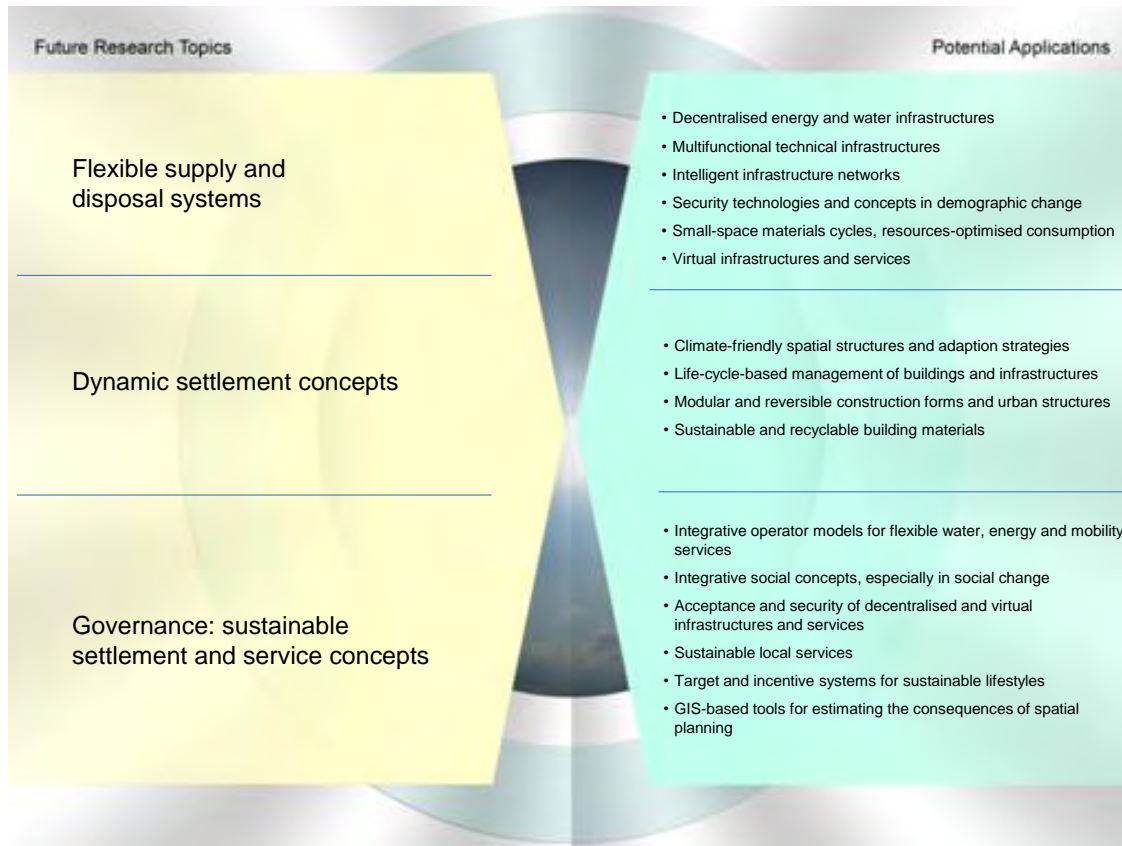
Future Research Topics

Potential Applications

Flexible supply and disposal systems

• Decentralised energy and water infrastructures
• Multifunctional technical infrastructures
• Intelligent infrastructure networks
• Security technologies and concepts in demographic change
• Small-space materials cycles, resources-optimised consumption
• Virtual infrastructures and services

Dynamic settlement concepts

• Climate-friendly spatial structures and adaption strategies
• Life-cycle-based management of buildings and infrastructures
• Modular and reversible construction forms and urban structures
• Sustainable and recyclable building materials

Governance: sustainable settlement and service concepts

• Integrative operator models for flexible water, energy and mobility services
• Integrative social concepts, especially in social change
• Acceptance and security of decentralised and virtual infrastructures and services
• Sustainable local services
• Target and incentive systems for sustainable lifestyles
• GIS-based tools for estimating the consequences of spatial planning